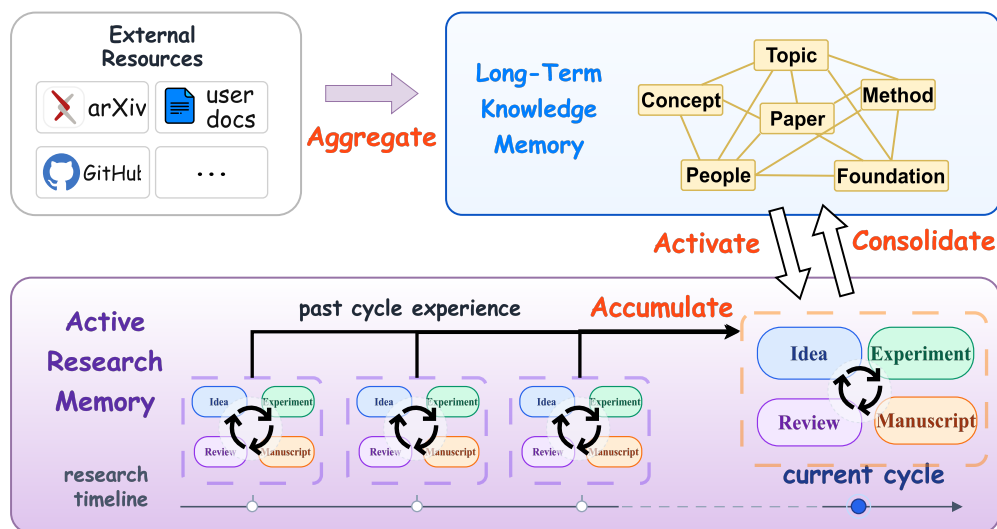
External Resources

arXiv

user docs

GitHub

...

Aggregate

Long-Term Knowledge Memory

Topic

Concept

Method

Paper

People

Foundation

Activate

Consolidate

Active Research Memory

past cycle experience

Accumulate

Idea

Experiment

Review

Manuscript

Idea

Experiment

Review

Manuscript

Idea

Experiment

Review

Manuscript

Idea

Experiment

Review

Manuscript

research timeline

current cycle